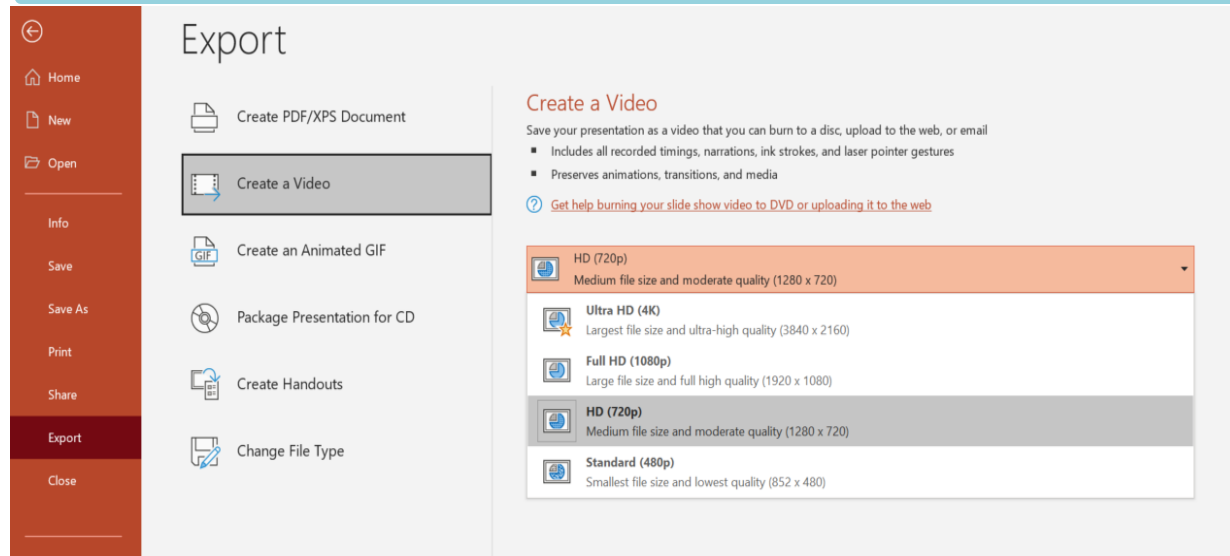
Home

New

Open

Info

Save

Save As

Print

Share

Export

Close

Export

Create PDF/XPS Document

Create a Video

Create an Animated GIF

Package Presentation for CD

Create Handouts

Change File Type

Create a Video

Save your presentation as a video that you can burn to a disc, upload to the web, or email

- Includes all recorded timings, narrations, ink strokes, and laser pointer gestures
- Preserves animations, transitions, and media

Get help burning your slide show video to DVD or uploading it to the web

HD (720p)
Medium file size and moderate quality (1280 x 720)

Ultra HD (4K)
Largest file size and ultra-high quality (3840 x 2160)

Full HD (1080p)
Large file size and full high quality (1920 x 1080)

HD (720p)
Medium file size and moderate quality (1280 x 720)

Standard (480p)
Smallest file size and lowest quality (852 x 480)